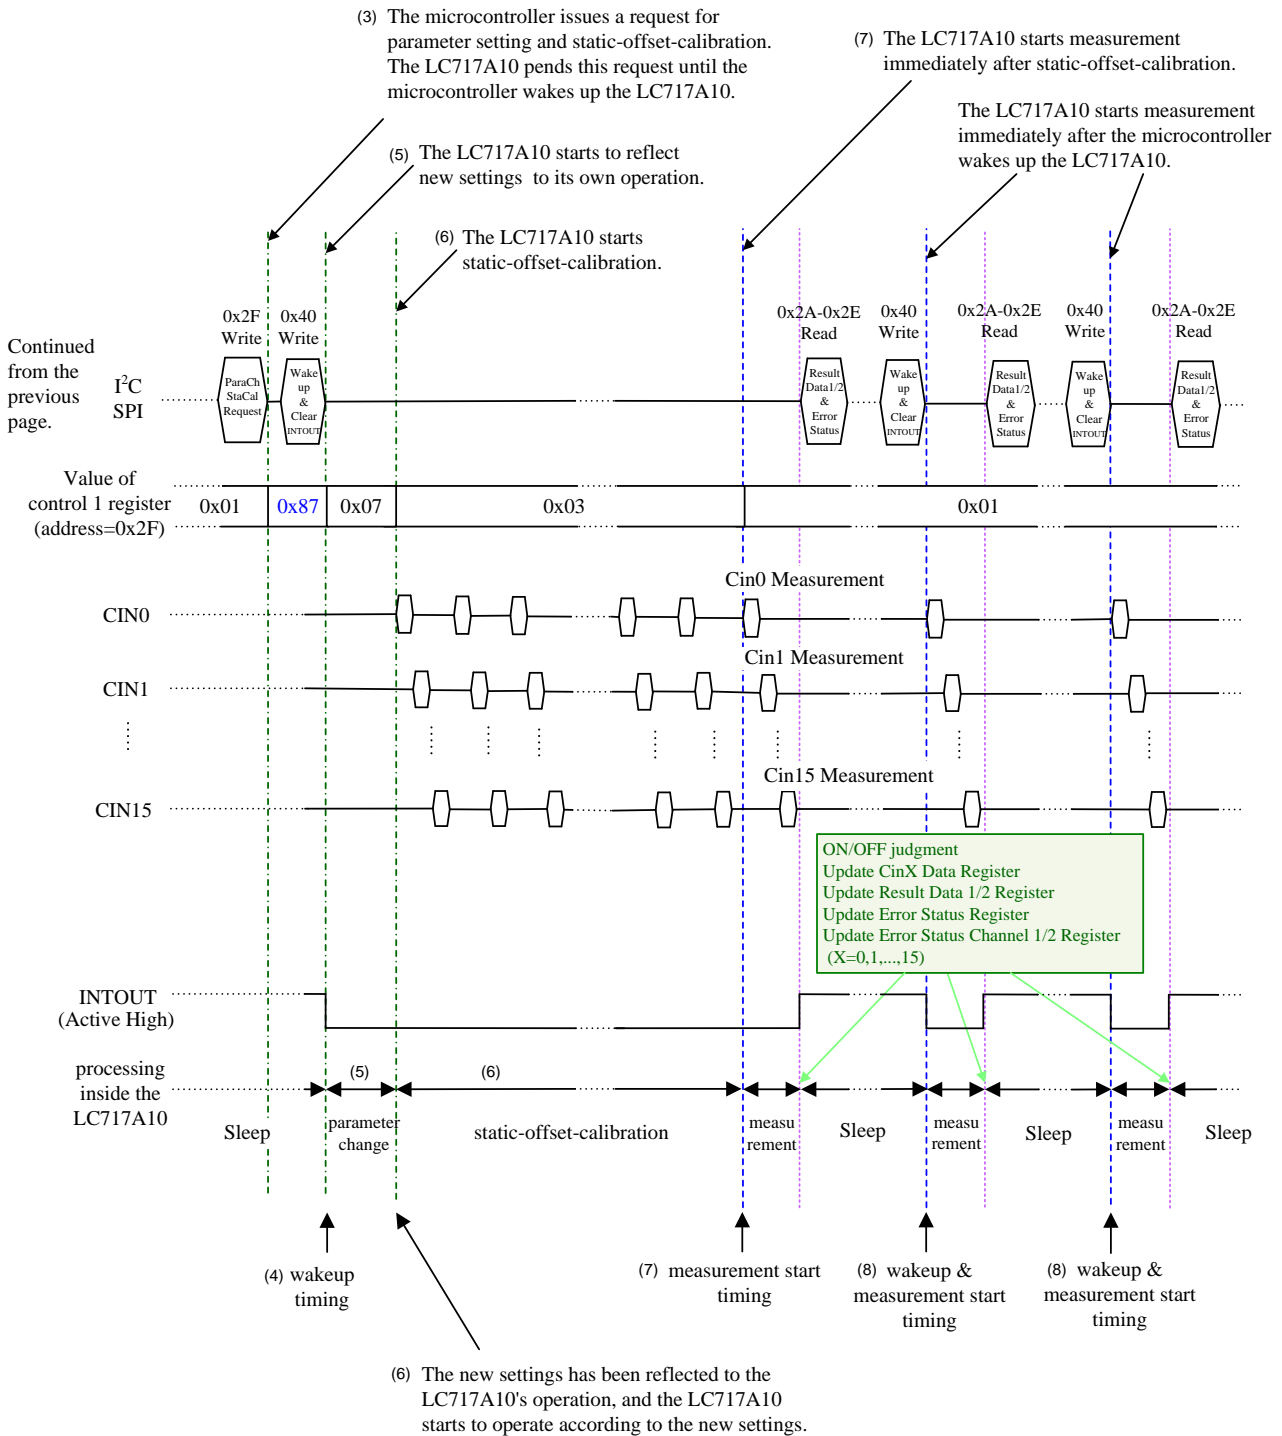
(3) The microcontroller issues a request for parameter setting and static-offset-calibration. The LC717A10 pends this request until the microcontroller wakes up the LC717A10.

(7) The LC717A10 starts measurement immediately after static-offset-calibration.

The LC717A10 starts measurement immediately after the microcontroller wakes up the LC717A10.

(5) The LC717A10 starts to reflect new settings to its own operation.

(6) The LC717A10 starts static-offset-calibration.

Continued from the previous page.

I$^2$C SPI

0x2F Write

ParaCh StaCal Request

0x40 Write

Wake up & Clear INTOUT

0x2A-0x2E Read

Result Data1/2 & Error Status

0x40 Write

Wake up & Clear INTOUT

0x2A-0x2E Read

Result Data1/2 & Error Status

0x40 Write

Wake up & Clear INTOUT

0x2A-0x2E Read

Result Data1/2 & Error Status

Value of control 1 register (address=0x2F)

0x01 0x87 0x07 0x03 0x01

Cin0 Measurement

CIN0

Cin1 Measurement

CIN1

Cin15 Measurement

CIN15

ON/OFF judgment
Update CinX Data Register
Update Result Data 1/2 Register
Update Error Status Register
Update Error Status Channel 1/2 Register
(X=0,1,...,15)

INTOUT (Active High)

processing inside the LC717A10

(5) (6)

Sleep parameter change static-offset-calibration measu rement Sleep measu rement Sleep measu rement Sleep

(4) wakeup timing

(7) measurement start timing

(8) wakeup & measurement start timing

(8) wakeup & measurement start timing

(6) The new settings has been reflected to the LC717A10's operation, and the LC717A10 starts to operate according to the new settings.